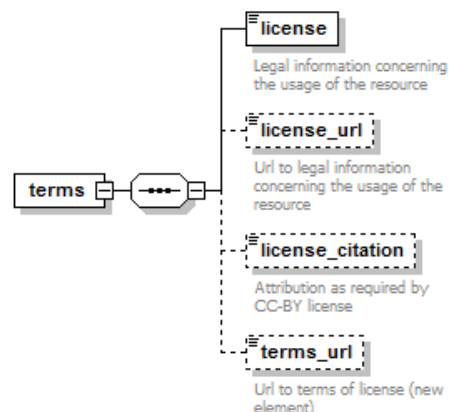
terms

license

Legal information concerning the usage of the resource

license_url

Url to legal information concerning the usage of the resource

license_citation

Attribution as required by CC-BY license

terms_url

Url to terms of license (new element)